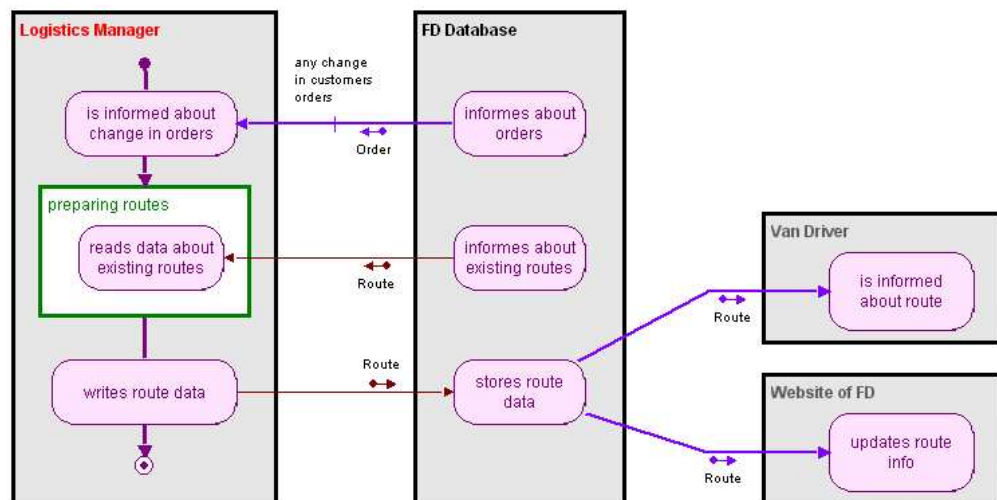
Logistics Manager

is informed about change in orders

preparing routes

reads data about existing routes

writes route data

any change in customers orders

Order

Route

Route

FD Database

informes about orders

informes about existing routes

stores route data

Van Driver

is informed about route

Route

Website of FD

updates route info

Route